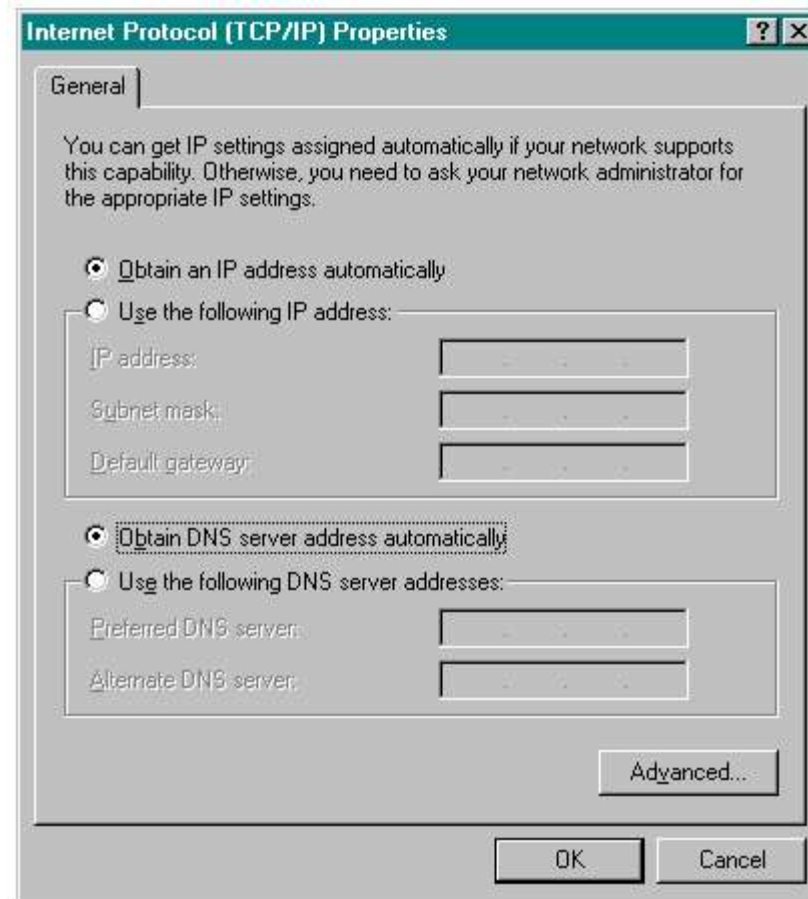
Internet Protocol (TCP/IP) Properties

?

General

You can get IP settings assigned automatically if your network supports this capability. Otherwise, you need to ask your network administrator for the appropriate IP settings.

Obtain an IP address automatically

Use the following IP address:

IP address:

Subnet mask:

Default gateway:

Obtain DNS server address automatically

Use the following DNS server addresses:

Preferred DNS server:

Alternate DNS server:

Advanced...

OK

Cancel